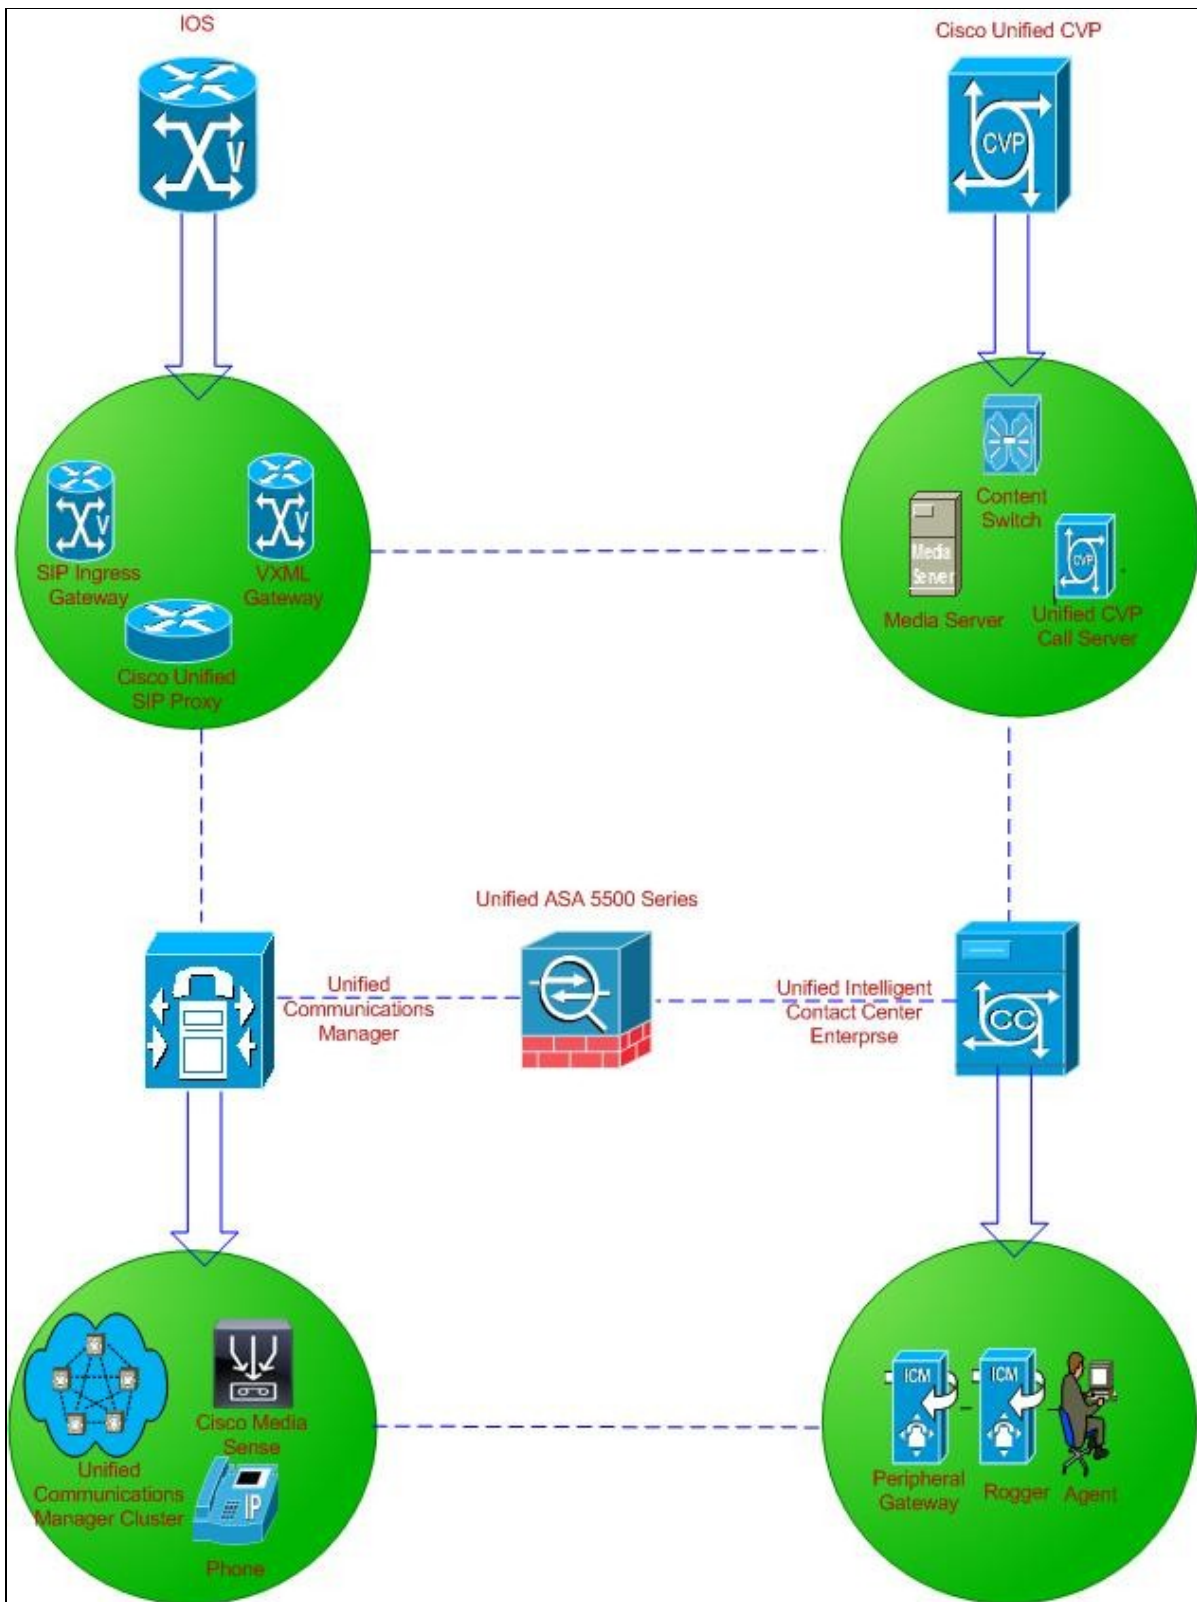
IOS

Cisco Unified CVP

CVP

SIP Ingress Gateway

VXML Gateway

Cisco Unified SIP Proxy

Content Switch

Media Server

Media Server

CVP

Unified CVP Call Server

Unified ASA 5500 Series

Unified Communications Manager

Unified Intelligent Contact Center Enterprse

CC

Cisco Media Sense

Unified Communications Manager Cluster

IP

Phone

ICM

ICM

Peripheral Gateway

Rogger

Agent